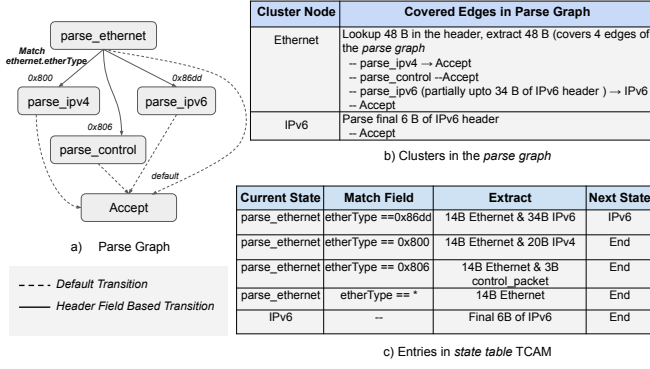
parse_ethernet

Match ethernet.etherType

0x800

0x86dd

parse_ipv4

parse_ipv6

0x806

parse_control

default

Accept

a) Parse Graph

Default Transition

Header Field Based Transition

| Cluster Node | Covered Edges in Parse Graph |
|---|---|
| Ethernet | Lookup 48 B in the header, extract 48 B (covers 4 edges of the *parse graph* -- parse_ipv4 → Accept -- parse_control --Accept -- parse_ipv6 (partially upto 34 B of IPv6 header ) → IPv6 -- Accept |
| IPv6 | Parse final 6 B of IPv6 header -- Accept |

b) Clusters in the *parse graph*

| Current State | Match Field | Extract | Next State |
|---|---|---|---|
| parse_ethernet | etherType ==0x86dd | 14B Ethernet & 34B IPv6 | IPv6 |
| parse_ethernet | etherType == 0x800 | 14B Ethernet & 20B IPv4 | End |
| parse_ethernet | etherType == 0x806 | 14B Ethernet & 3B control_packet | End |
| parse_ethernet | etherType == * | 14B Ethernet | End |
| IPv6 | -- | Final 6B of IPv6 | End |

c) Entries in *state table* TCAM